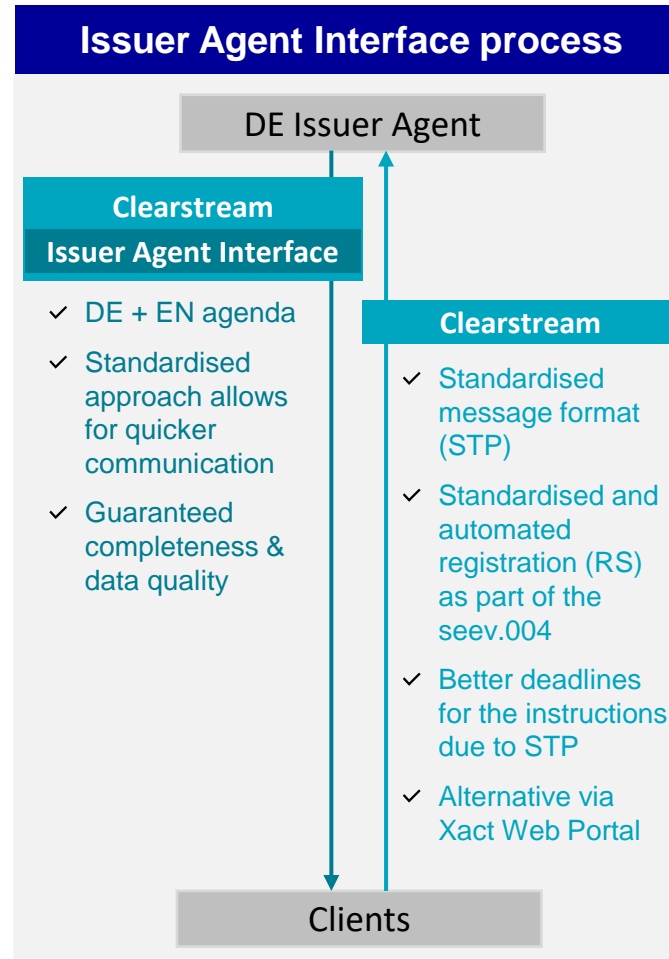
Issuer Agent Interface process

DE Issuer Agent

Clearstream
Issuer Agent Interface

✓ DE + EN agenda

✓ Standardised approach allows for quicker communication

✓ Guaranteed completeness & data quality

Clearstream

✓ Standardised message format (STP)

✓ Standardised and automated registration (RS) as part of the seev.004

✓ Better deadlines for the instructions due to STP

✓ Alternative via Xact Web Portal

Clients